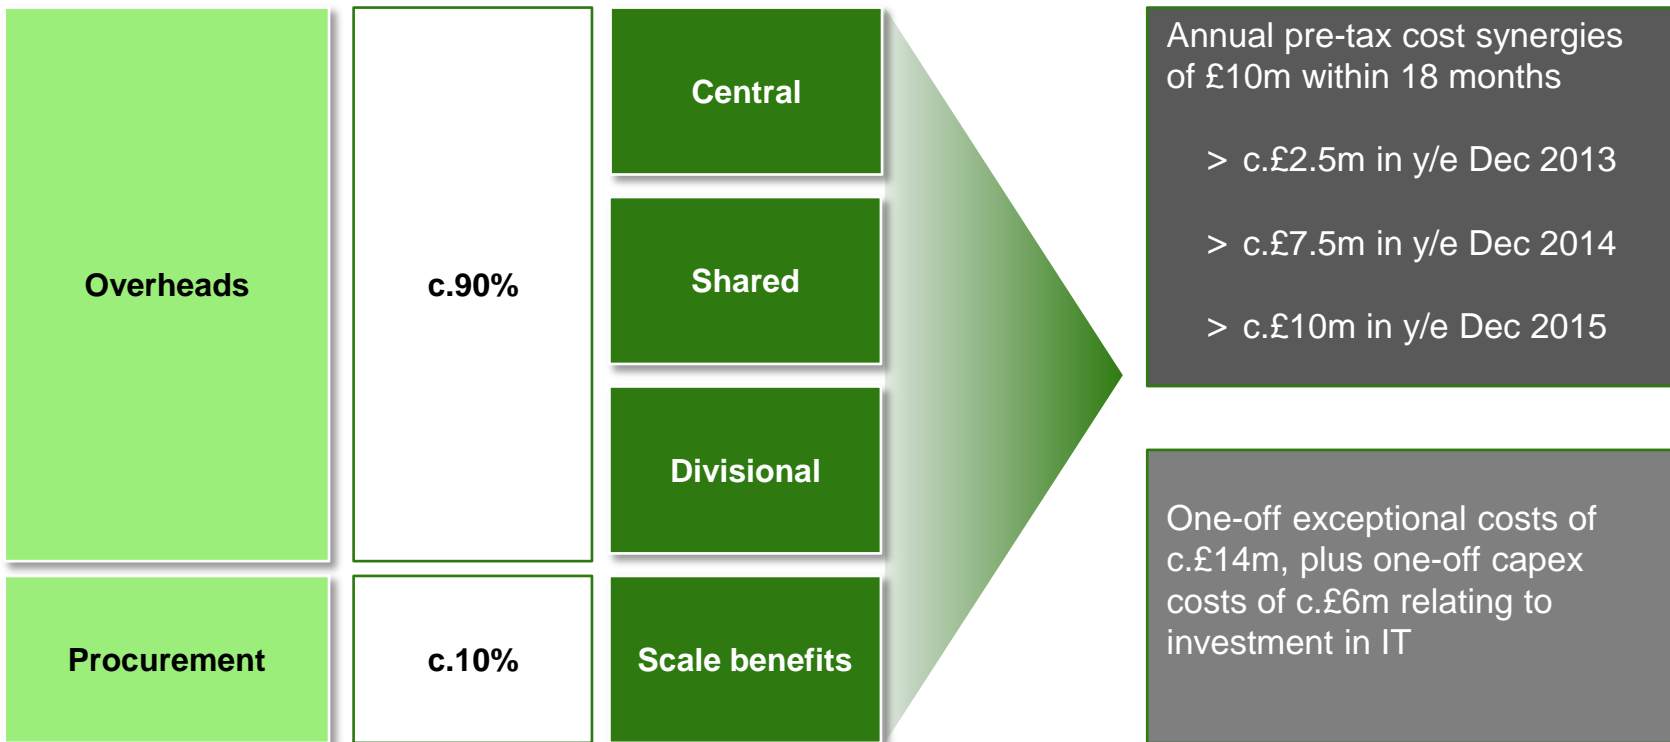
Overheads

c.90%

Central

Shared

Divisional

Procurement

c.10%

Scale benefits

Annual pre-tax cost synergies of £10m within 18 months

> c.£2.5m in y/e Dec 2013

> c.£7.5m in y/e Dec 2014

> c.£10m in y/e Dec 2015

One-off exceptional costs of c.£14m, plus one-off capex costs of c.£6m relating to investment in IT